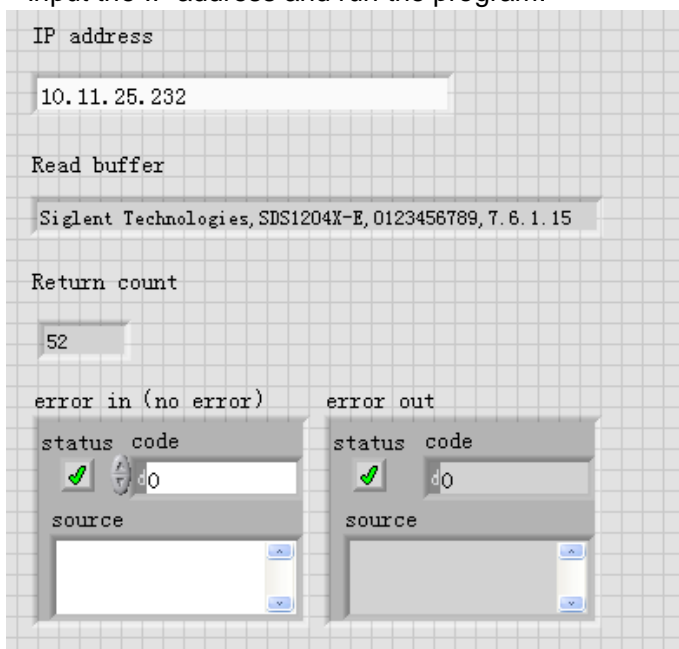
Input the IP address and run the program.

IP address

10.11.25.232

Read buffer

Siglent Technologies,SDS1204X-E,0123456789,7.6.1.15

Return count

52

error in (no error)

status code

d0

source

error out

status code

d0

source